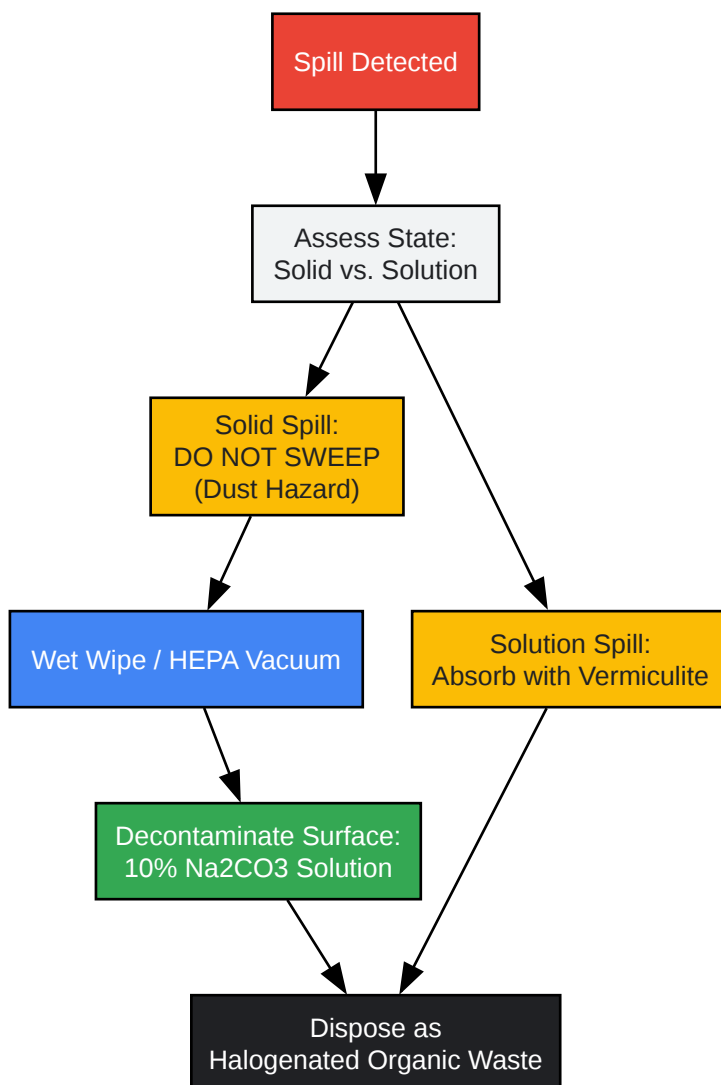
Spill Detected

Assess State:
Solid vs. Solution

Solid Spill:
DO NOT SWEEP
(Dust Hazard)

Wet Wipe / HEPA Vacuum

Solution Spill:
Absorb with Vermiculite

Decontaminate Surface:
10% Na2CO3 Solution

Dispose as
Halogenated Organic Waste